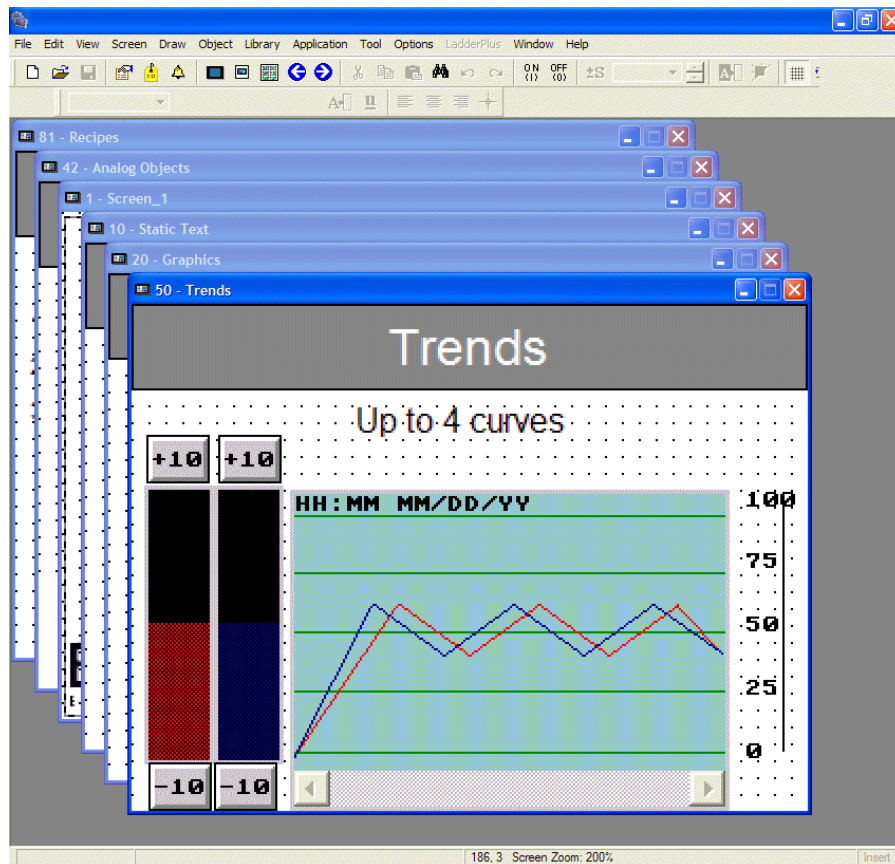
File Edit View Screen Draw Object Library Application Tool Options LadderPlus Window Help

ON (1) OFF (0) ±S

81 - Recipes
42 - Analog Objects
1 - Screen_1
10 - Static Text
20 - Graphics
50 - Trends

Trends

Up to 4 curves

+10 +10

HH:MM MM/DD/YY

100
75
50
25
0

-10 -10

186, 3 Screen Zoom: 200%
Insert